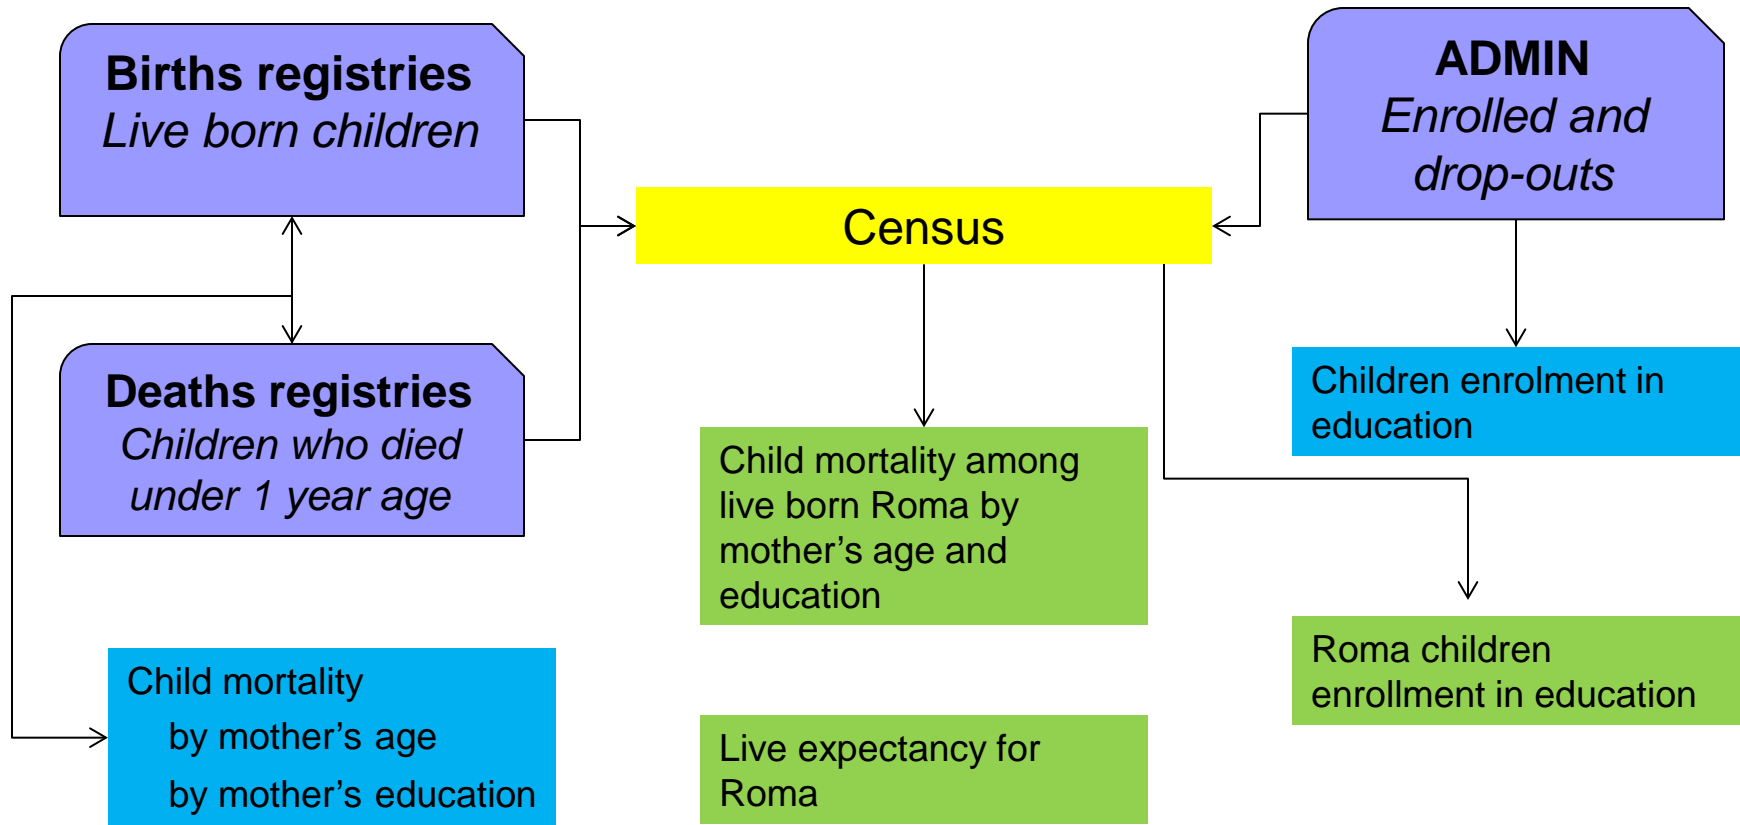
Births registries
Live born children

ADMIN
Enrolled and drop-outs

Census

Deaths registries
Children who died under 1 year age

Children enrolment in education

Child mortality among live born Roma by mother's age and education

Roma children enrollment in education

Child mortality
by mother's age
by mother's education

Live expectancy for Roma